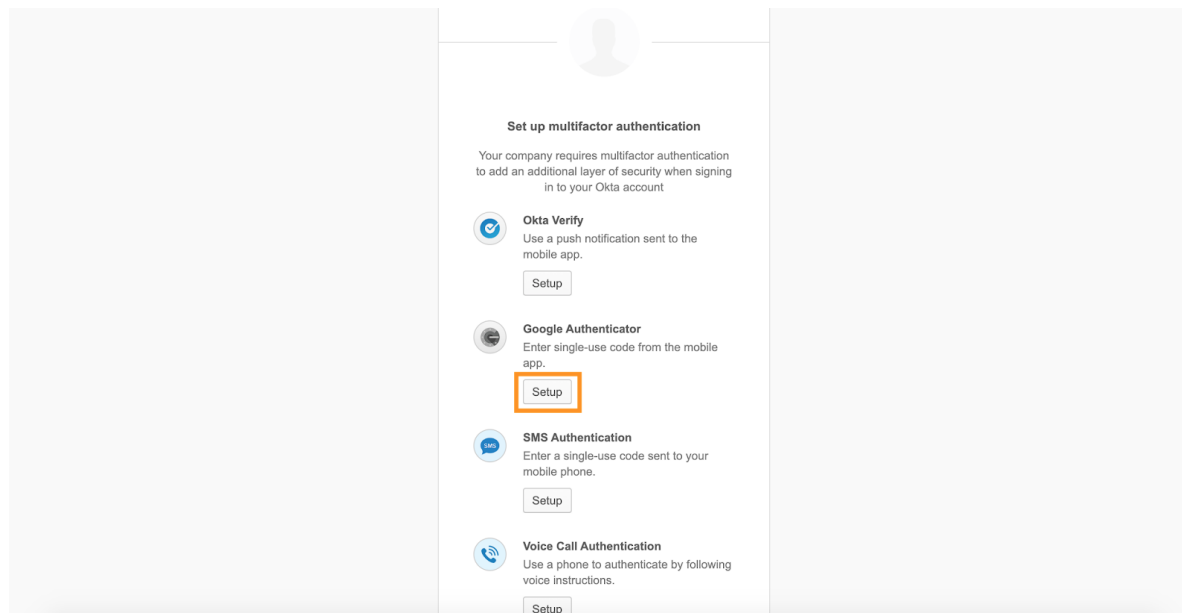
Set up multifactor authentication

Your company requires multifactor authentication to add an additional layer of security when signing in to your Okta account

Okta Verify
Use a push notification sent to the mobile app.
Setup

Google Authenticator
Enter single-use code from the mobile app.
Setup

SMS
SMS Authentication
Enter a single-use code sent to your mobile phone.
Setup

Voice Call Authentication
Use a phone to authenticate by following voice instructions.
Setup